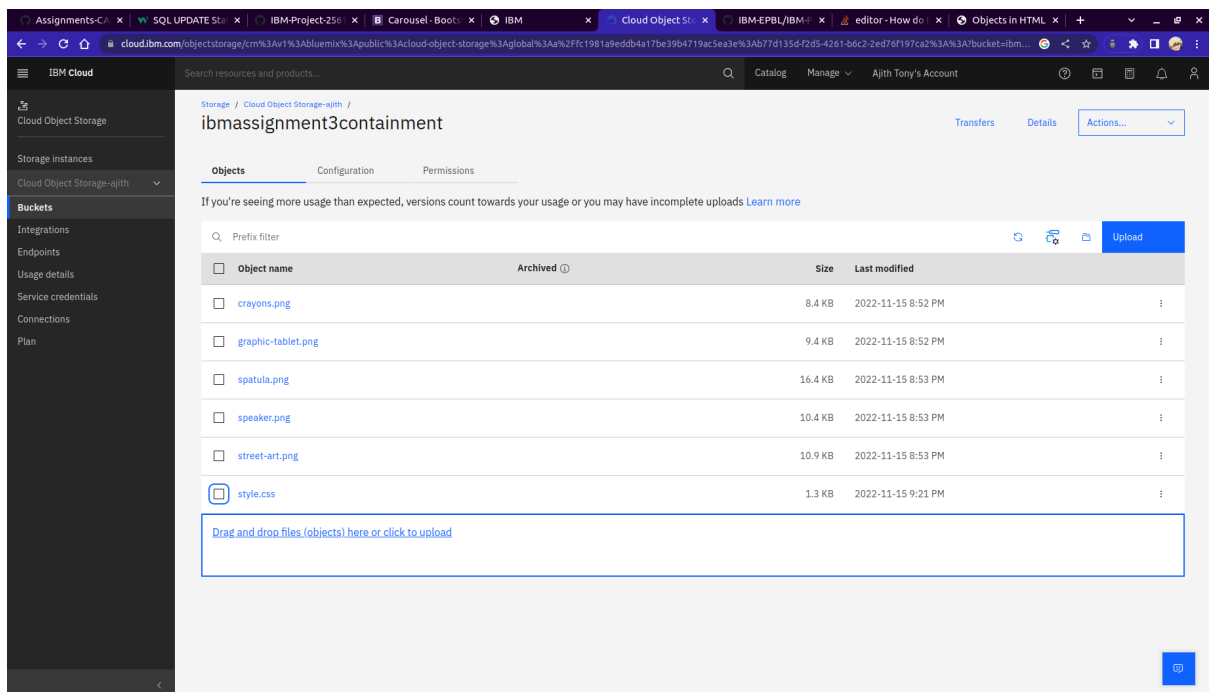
Assignments-CA × | SQL UPDATE Sta × | IBM-Project-256 × | Carousel · Boots × | IBM × | Cloud Object Sto × | IBM-EPBL/IBM-P × | editor - How do I × | Objects in HTML × | +

cloud.ibm.com/objectstorage/crn%3Av1%3Abluemix%3Apublic%3Acloud-object-storage%3Aglobal%3Aa%2Ffc1981a9eddb4a17be39b4719ac5ea3e%3Ab77d135d-f2d5-4261-b6c2-2ed76f197ca2%3A%3A?bucket=ibm...

IBM Cloud

Search resources and products...

Catalog Manage Ajith Tony's Account

Cloud Object Storage

Storage instances
Cloud Object Storage-ajith
Buckets
Integrations
Endpoints
Usage details
Service credentials
Connections
Plan

Storage / Cloud Object Storage-ajith /

ibmassignment3containment

Transfers Details Actions...

Objects Configuration Permissions

If you're seeing more usage than expected, versions count towards your usage or you may have incomplete uploads Learn more

Prefix filter

Upload

| Object name | Archived | Size | Last modified |
|---|---|---|---|
| crayons.png | | 8.4 KB | 2022-11-15 8:52 PM |
| graphic-tablet.png | | 9.4 KB | 2022-11-15 8:52 PM |
| spatula.png | | 16.4 KB | 2022-11-15 8:53 PM |
| speaker.png | | 10.4 KB | 2022-11-15 8:53 PM |
| street-art.png | | 10.9 KB | 2022-11-15 8:53 PM |
| style.css | | 1.3 KB | 2022-11-15 9:21 PM |

Drag and drop files (objects) here or click to upload